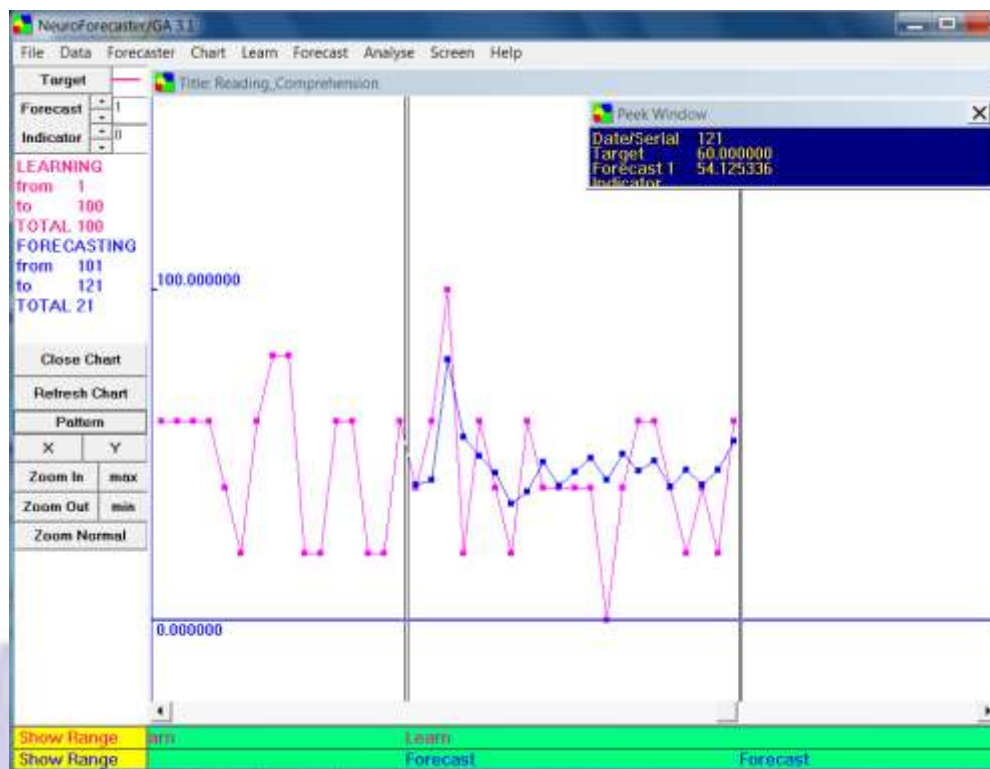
NeuroForecaster/GA 3.1

File Data Forecaster Chart Learn Forecast Analyse Screen Help

Target

Forecast 1

Indicator 0

LEARNING
from 1
to 100
TOTAL 100
FORECASTING
from 101
to 121
TOTAL 21

Close Chart
Refresh Chart
Pattern
X Y
Zoom In max
Zoom Out min
Zoom Normal

Title: Reading_Comprehension

Peek Window
Date/Serial 121
Target 60.000000
Forecast 1 54.125336
Indicator

100.000000

0.000000

Show Range arn Learn
Show Range Forecast Forecast